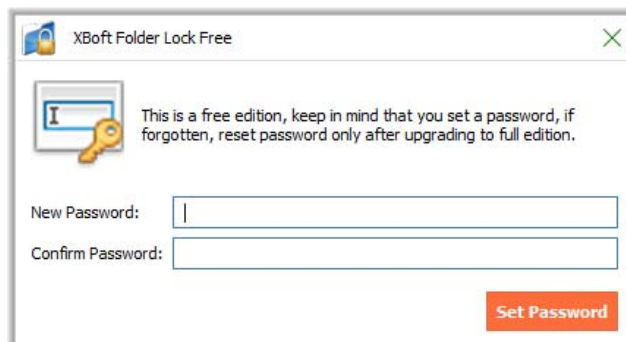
XBoft Folder Lock Free

This is a free edition, keep in mind that you set a password, if forgotten, reset password only after upgrading to full edition.

New Password:

Confirm Password:

Set Password